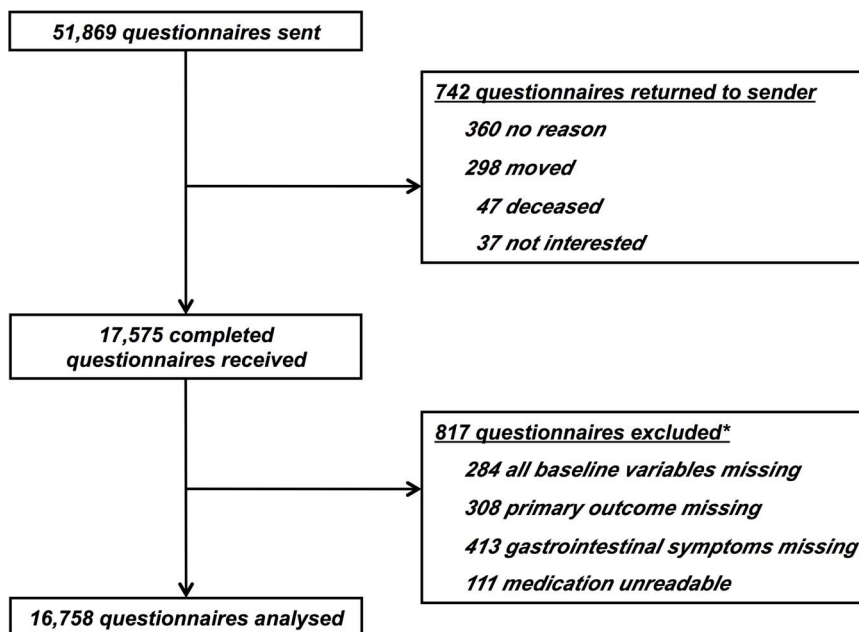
51,869 questionnaires sent

742 questionnaires returned to sender
360 no reason
298 moved
47 deceased
37 not interested

17,575 completed questionnaires received

817 questionnaires excluded*
284 all baseline variables missing
308 primary outcome missing
413 gastrointestinal symptoms missing
111 medication unreadable

16,758 questionnaires analysed